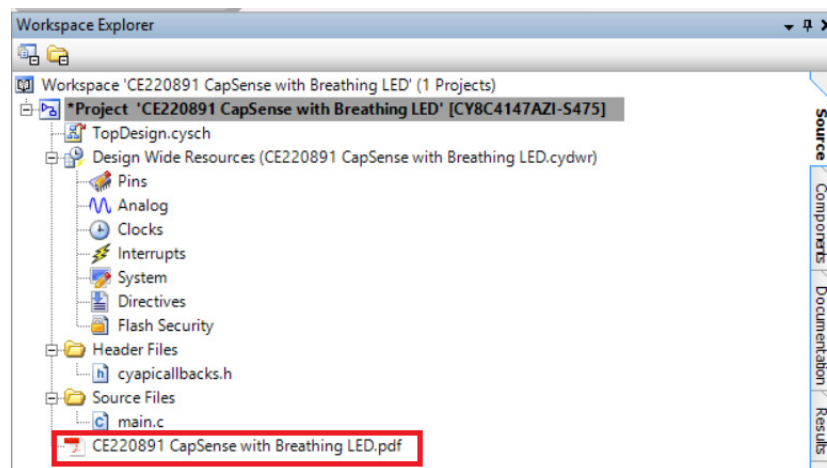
Workspace Explorer

Workspace 'CE220891 CapSense with Breathing LED' (1 Projects)

*Project 'CE220891 CapSense with Breathing LED' [CY8C4147AZI-S475]

TopDesign.cysch

Design Wide Resources (CE220891 CapSense with Breathing LED.cydwr)

Pins

Analog

Clocks

Interrupts

System

Directives

Flash Security

Header Files

cyapicallbacks.h

Source Files

main.c

CE220891 CapSense with Breathing LED.pdf

Source

Components

Documentation

Results